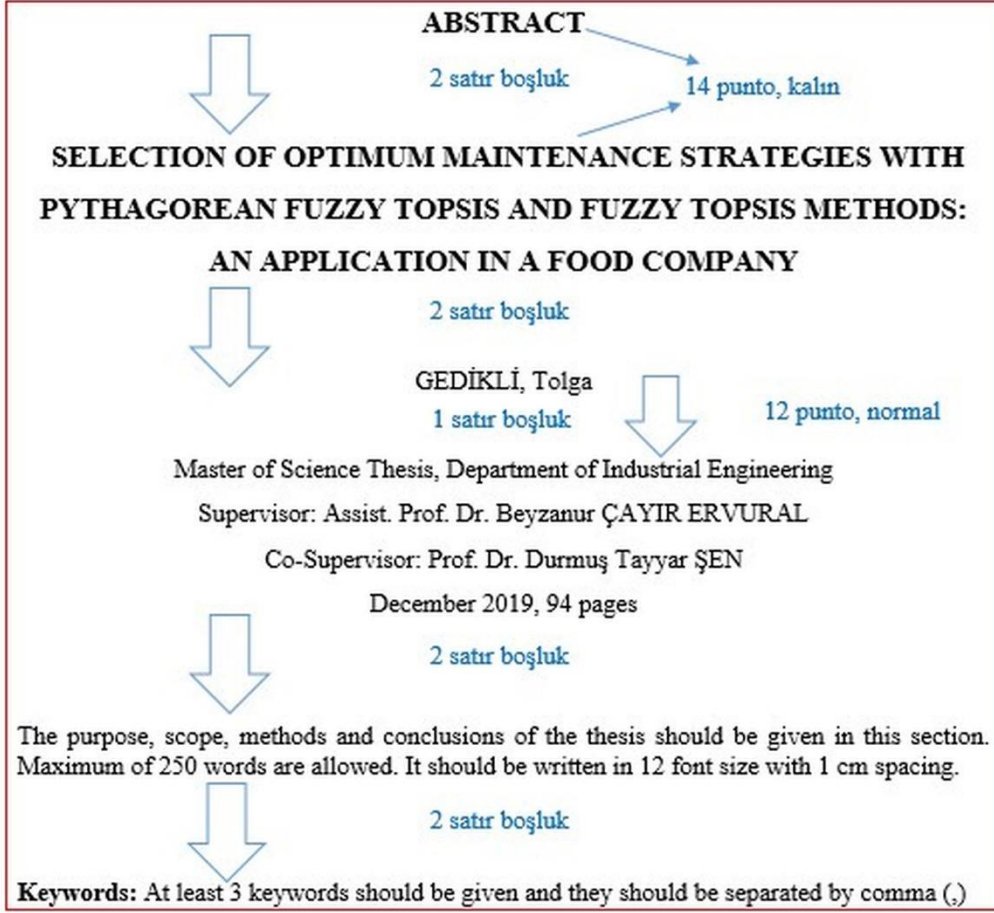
ABSTRACT

2 satır boşluk

14 punto, kalın

SELECTION OF OPTIMUM MAINTENANCE STRATEGIES WITH PYTHAGOREAN FUZZY TOPSIS AND FUZZY TOPSIS METHODS: AN APPLICATION IN A FOOD COMPANY

2 satır boşluk

GEDİKLİ, Tolga

1 satır boşluk

12 punto, normal

Master of Science Thesis, Department of Industrial Engineering

Supervisor: Assist. Prof. Dr. Beyzanur ÇAYIR ERVURAL

Co-Supervisor: Prof. Dr. Durmuş Tayyar ŞEN

December 2019, 94 pages

2 satır boşluk

The purpose, scope, methods and conclusions of the thesis should be given in this section. Maximum of 250 words are allowed. It should be written in 12 font size with 1 cm spacing.

2 satır boşluk

Keywords: At least 3 keywords should be given and they should be separated by comma (,)